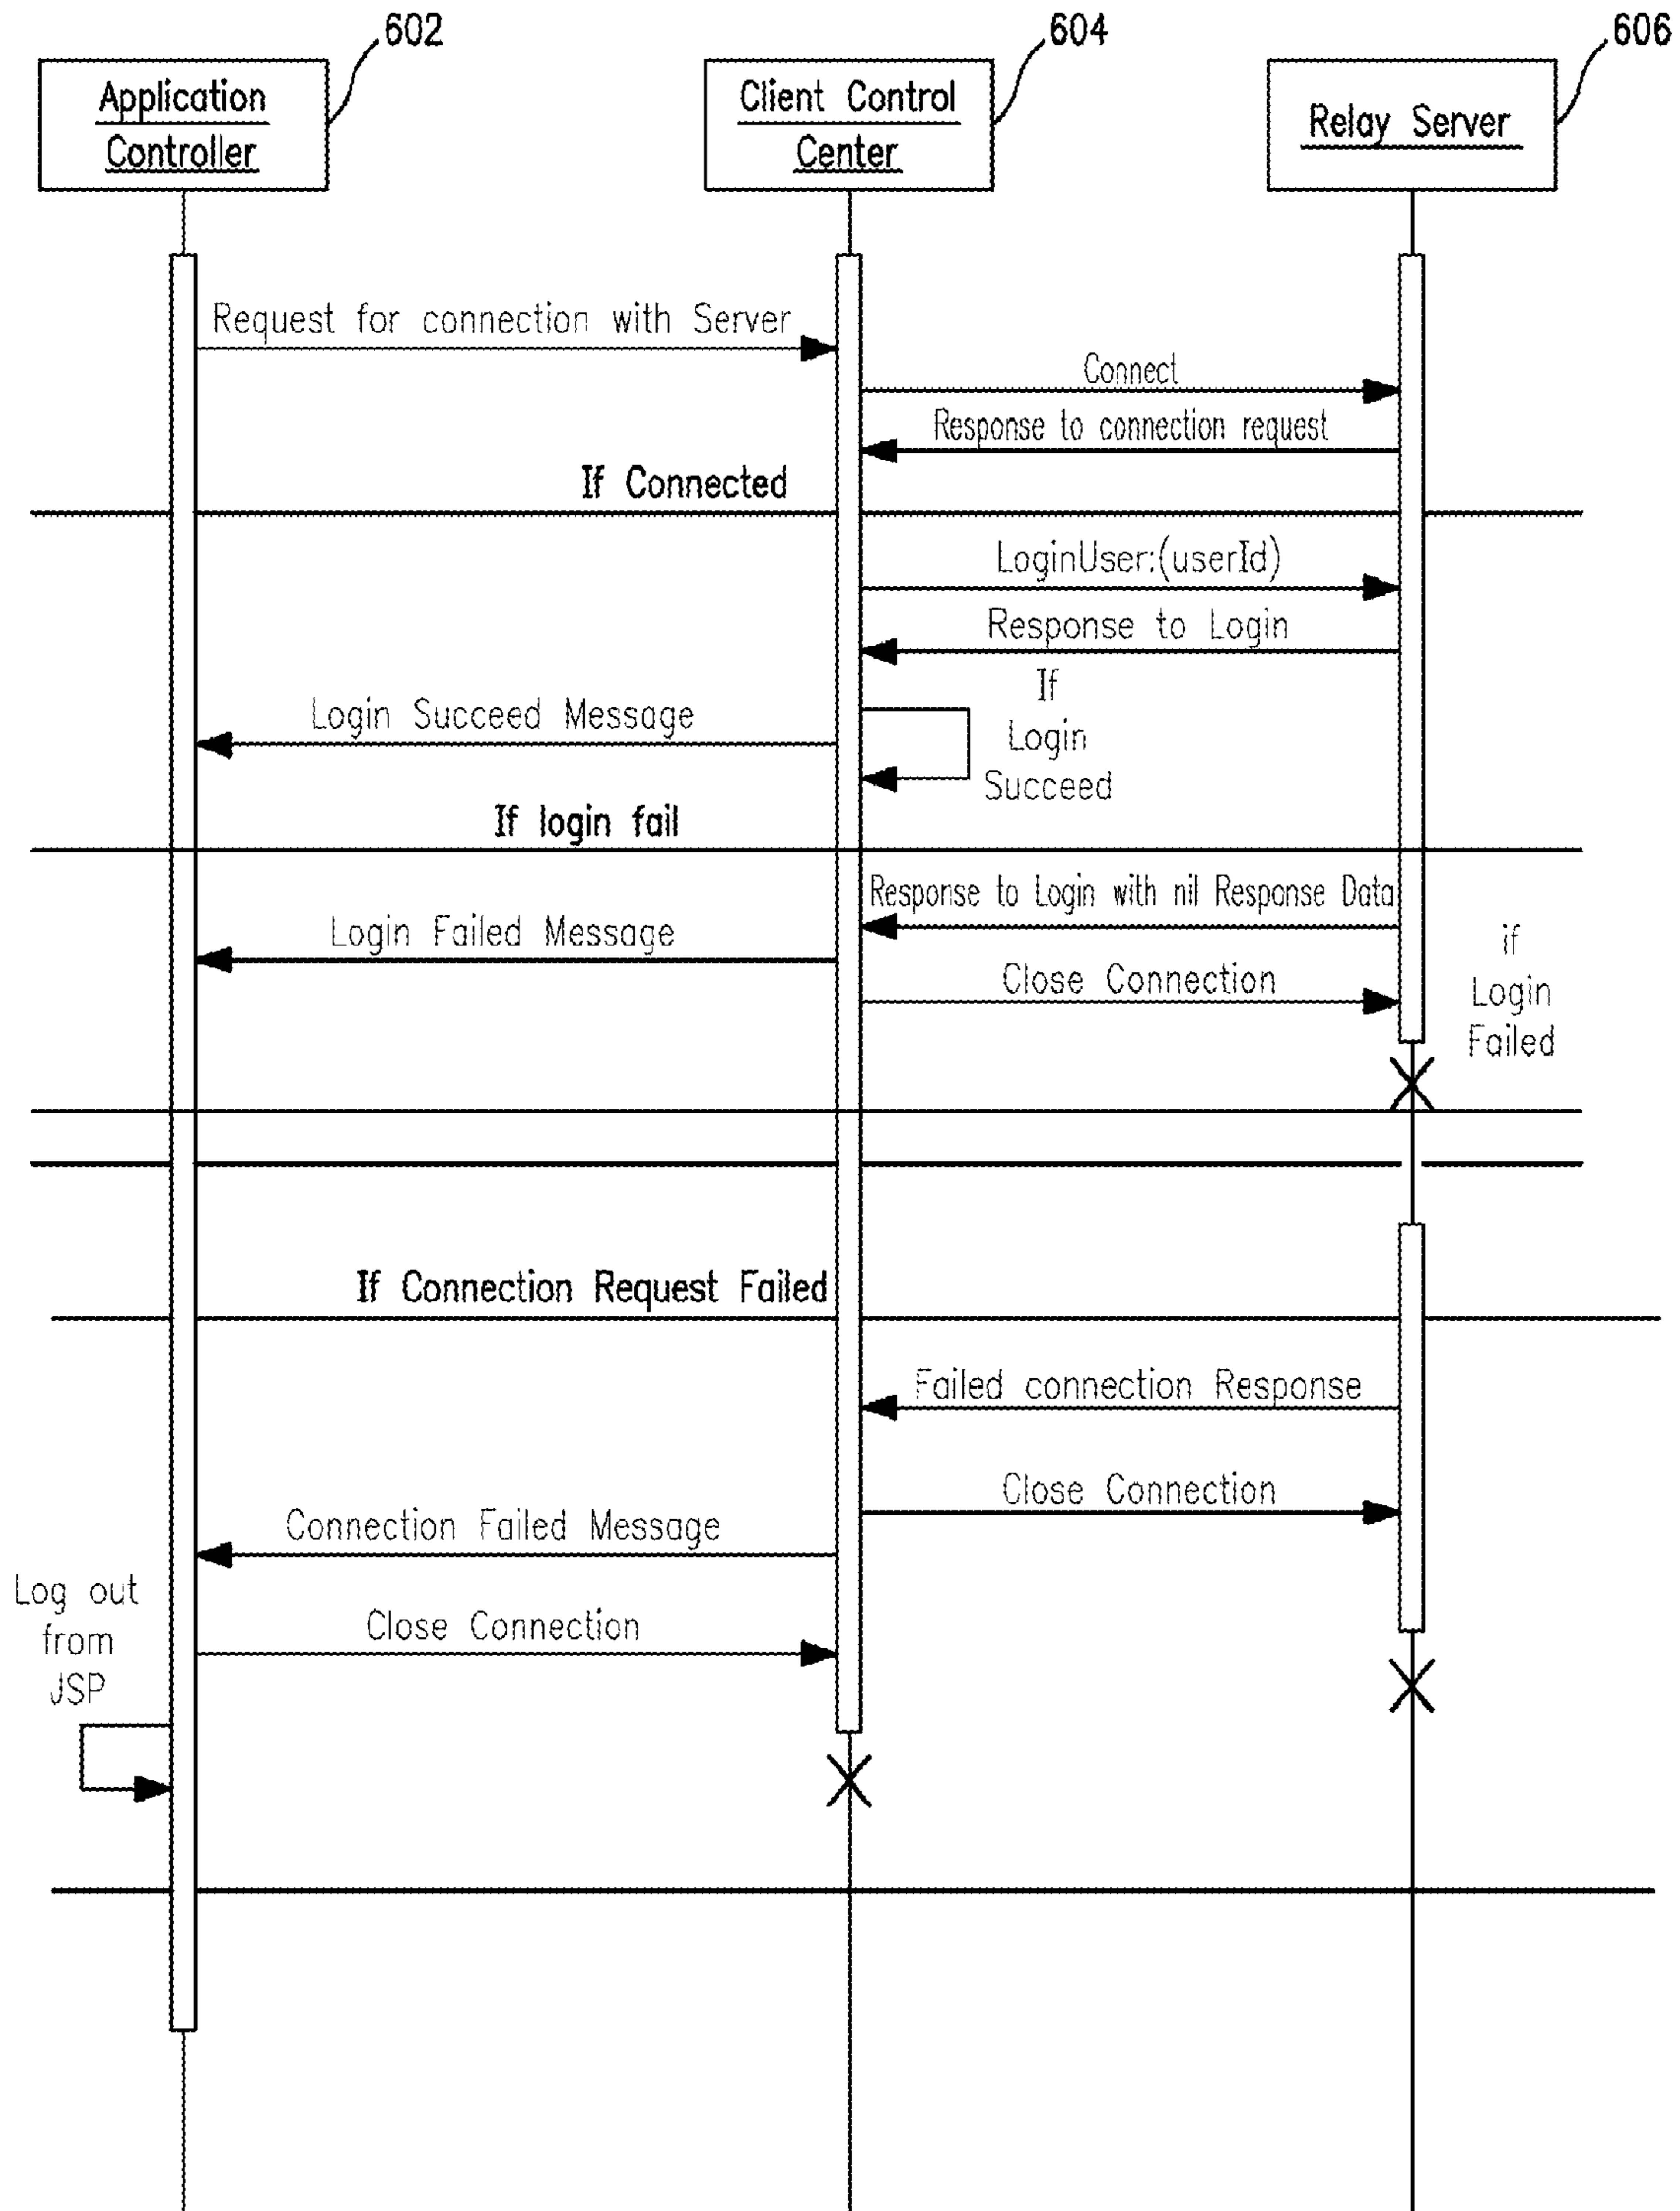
602

Application Controller

604

Client Control Center

606

Relay Server

Request for connection with Server

Connect

Response to connection request

If Connected

LoginUser:(userId)

Response to Login

If Login Succeed

Login Succeed Message

If login fail

Response to Login with nil Response Data

Login Failed Message

Close Connection

if Login Failed

If Connection Request Failed

Failed connection Response

Close Connection

Connection Failed Message

Log out from JSP

Close Connection